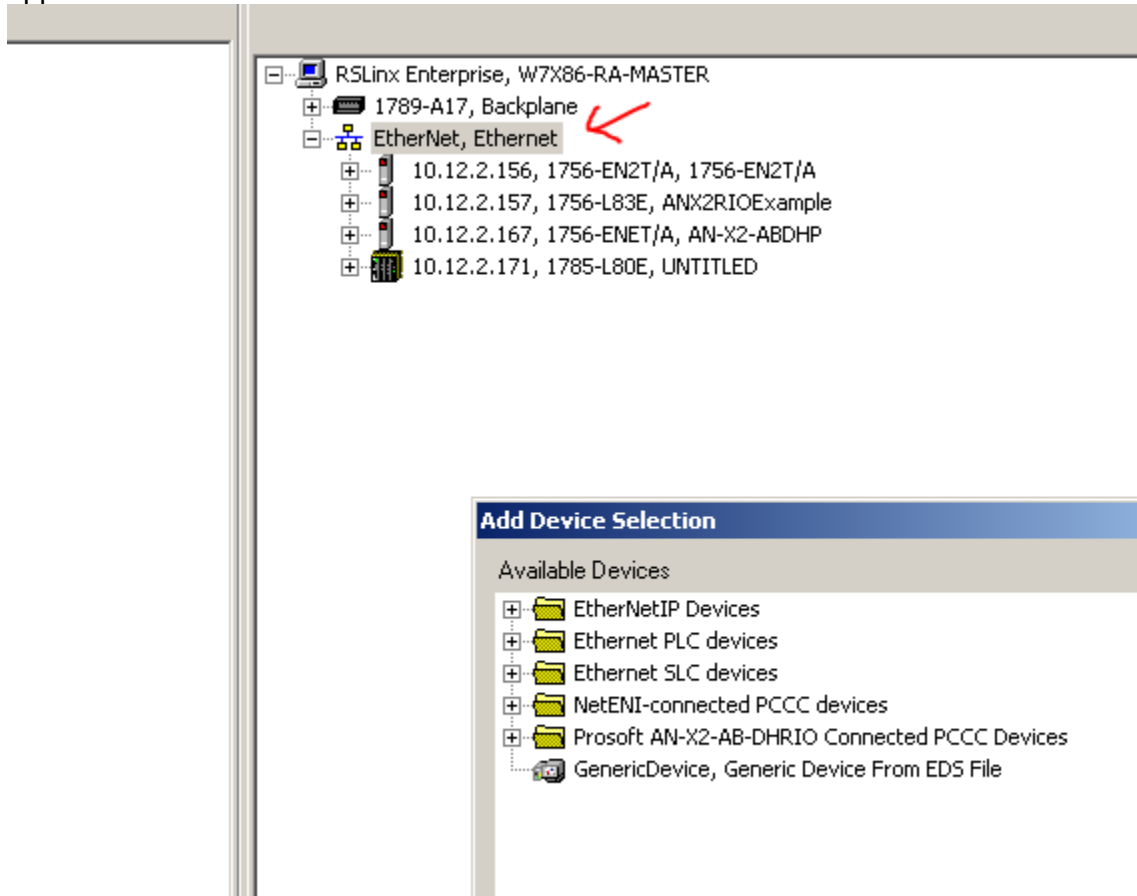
RSLinx Enterprise, W7X86-RA-MASTER
1789-A17, Backplane
EtherNet, Ethernet
10.12.2.156, 1756-EN2T/A, 1756-EN2T/A
10.12.2.157, 1756-L83E, ANX2RIOExample
10.12.2.167, 1756-ENET/A, AN-X2-ABDHP
10.12.2.171, 1785-L80E, UNTITLED

Add Device Selection

Available Devices
EtherNetIP Devices
Ethernet PLC devices
Ethernet SLC devices
NetENI-connected PCCC devices
Prosoft AN-X2-AB-DHRIO Connected PCCC Devices
GenericDevice, Generic Device From EDS File